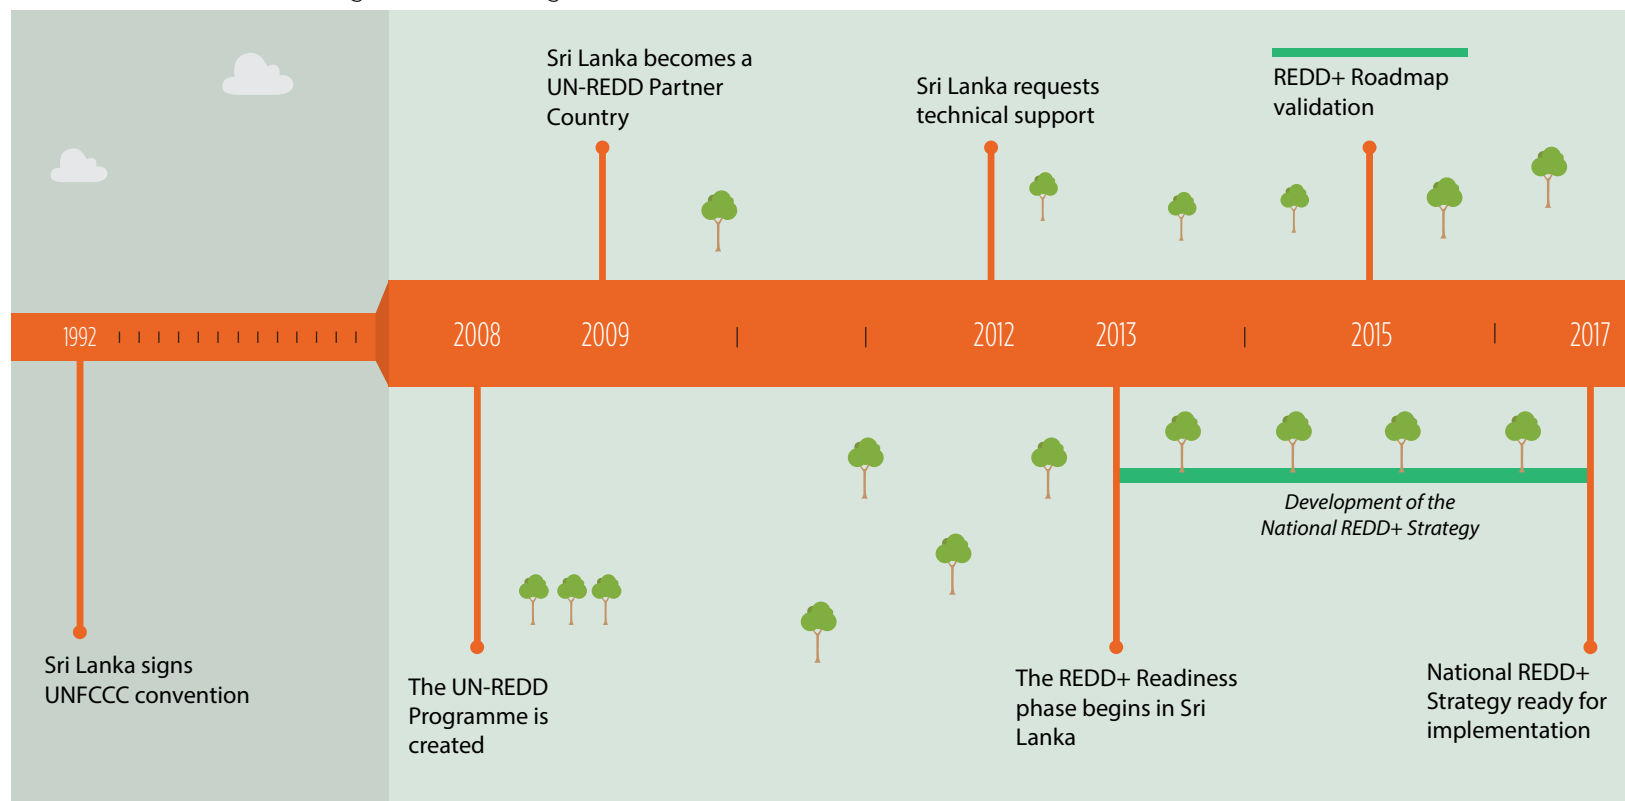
Sri Lanka becomes a UN-REDD Partner Country

Sri Lanka requests technical support

REDD+ Roadmap validation

1992

2008

2009

2012

2013

2015

2017

Development of the National REDD+ Strategy

Sri Lanka signs UNFCCC convention

The UN-REDD Programme is created

The REDD+ Readiness phase begins in Sri Lanka

National REDD+ Strategy ready for implementation